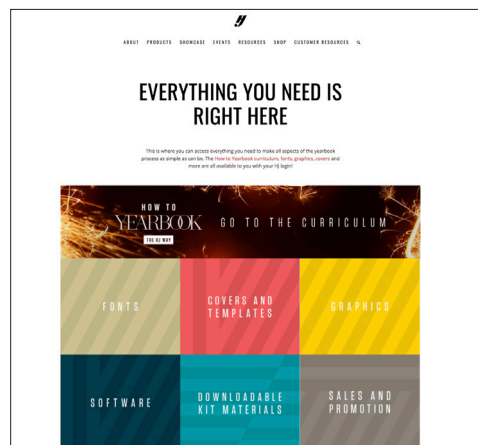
ABOUT PRODUCTS SHOWCASE EVENTS RESOURCES SHOP CUSTOMER RESOURCES

EVERYTHING YOU NEED IS RIGHT HERE

This is where you can access everything you need to make all aspects of the yearbook process as simple as can be. The How to Yearbook curriculum, fonts, graphics, covers and more are all available to you with your YJ login!

HOW TO YEARBOOK THE YJ WAY

GO TO THE CURRICULUM

FONTS

COVERS AND TEMPLATES

GRAPHICS

SOFTWARE

DOWNLOADABLE KIT MATERIALS

SALES AND PROMOTION